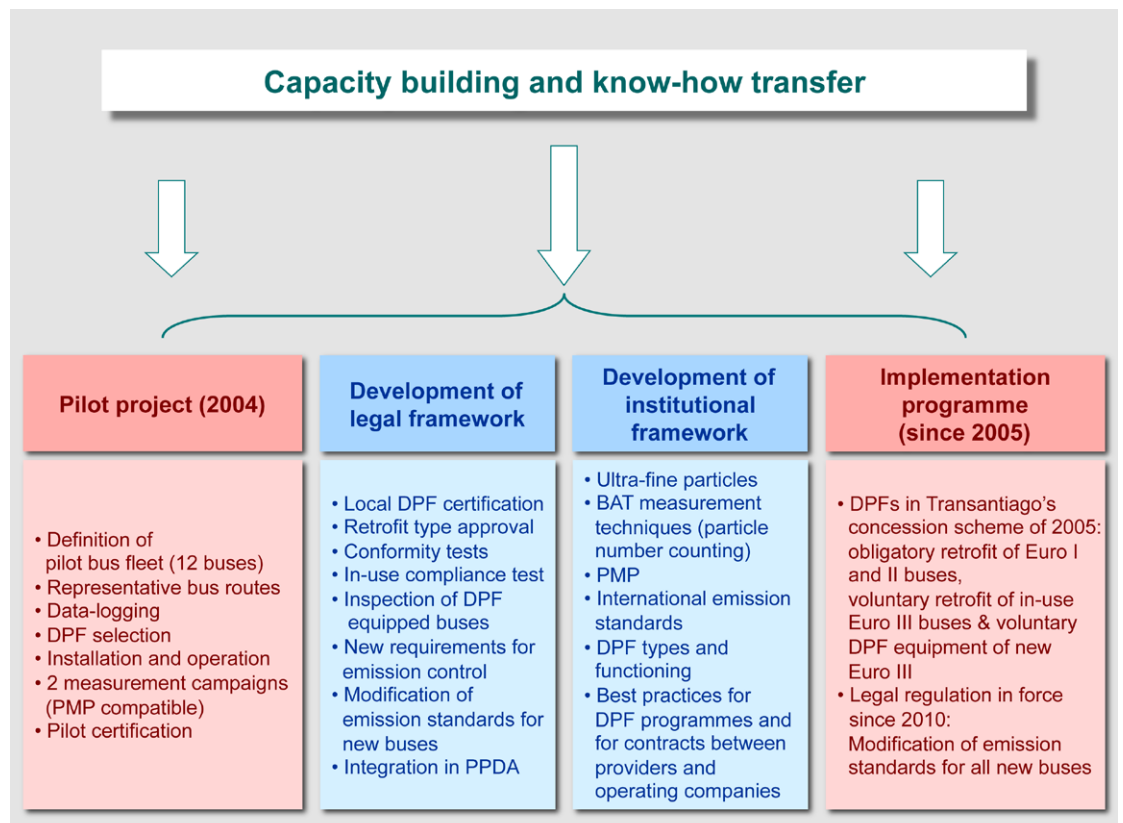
Capacity building and know-how transfer

Pilot project (2004)

• Definition of pilot bus fleet (12 buses)
• Representative bus routes
• Data-logging
• DPF selection
• Installation and operation
• 2 measurement campaigns (PMP compatible)
• Pilot certification

Development of legal framework

• Local DPF certification
• Retrofit type approval
• Conformity tests
• In-use compliance test
• Inspection of DPF equipped buses
• New requirements for emission control
• Modification of emission standards for new buses
• Integration in PPDA

Development of institutional framework

• Ultra-fine particles
• BAT measurement techniques (particle number counting)
• PMP
• International emission standards
• DPF types and functioning
• Best practices for DPF programmes and for contracts between providers and operating companies

Implementation programme (since 2005)

• DPFs in Transantiago's concession scheme of 2005: obligatory retrofit of Euro I and II buses, voluntary retrofit of in-use Euro III buses & voluntary DPF equipment of new Euro III
• Legal regulation in force since 2010: Modification of emission standards for all new buses